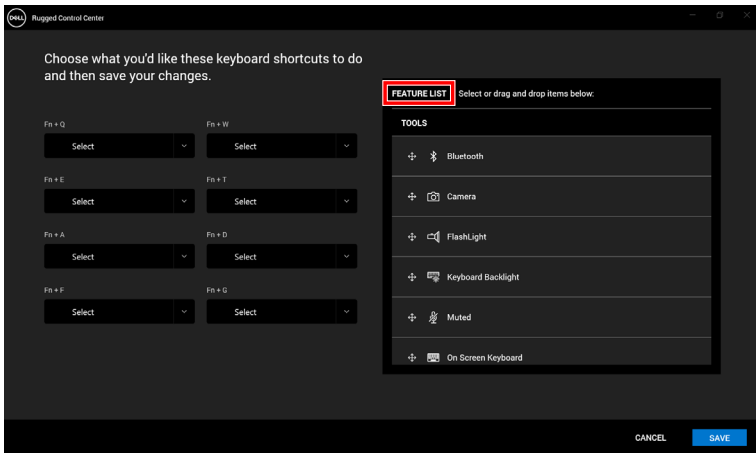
DELL Rugged Control Center

Choose what you'd like these keyboard shortcuts to do and then save your changes.

Fn + Q
Select
Fn + W
Select
Fn + E
Select
Fn + T
Select
Fn + A
Select
Fn + D
Select
Fn + F
Select
Fn + G
Select

FEATURE LIST Select or drag and drop items below:

TOOLS
Bluetooth
Camera
FlashLight
Keyboard Backlight
Muted
On Screen Keyboard

CANCEL
SAVE